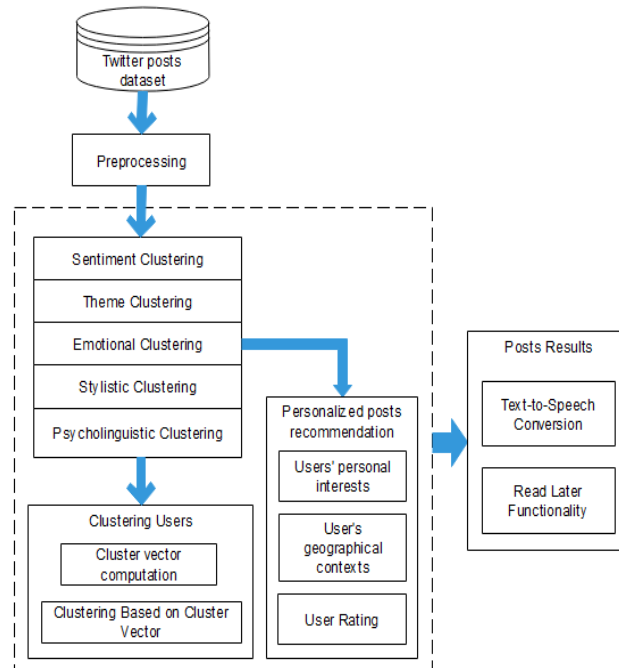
Twitter posts dataset

Preprocessing

Sentiment Clustering

Theme Clustering

Emotional Clustering

Stylistic Clustering

Psycholinguistic Clustering

Clustering Users

Cluster vector computation

Clustering Based on Cluster Vector

Personalized posts recommendation

Users' personal interests

User's geographical contexts

User Rating

Posts Results

Text-to-Speech Conversion

Read Later Functionality